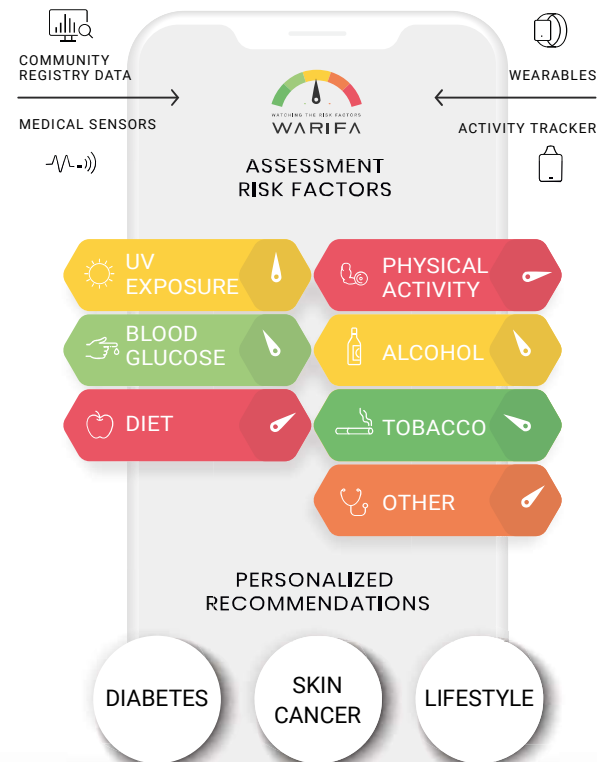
COMMUNITY REGISTRY DATA

MEDICAL SENSORS

WEARABLES

ACTIVITY TRACKER

WATCHING THE RISK FACTORS
WARIFA

ASSESSMENT RISK FACTORS

UV EXPOSURE

PHYSICAL ACTIVITY

BLOOD GLUCOSE

ALCOHOL

DIET

TOBACCO

OTHER

PERSONALIZED RECOMMENDATIONS

DIABETES

SKIN CANCER

LIFESTYLE